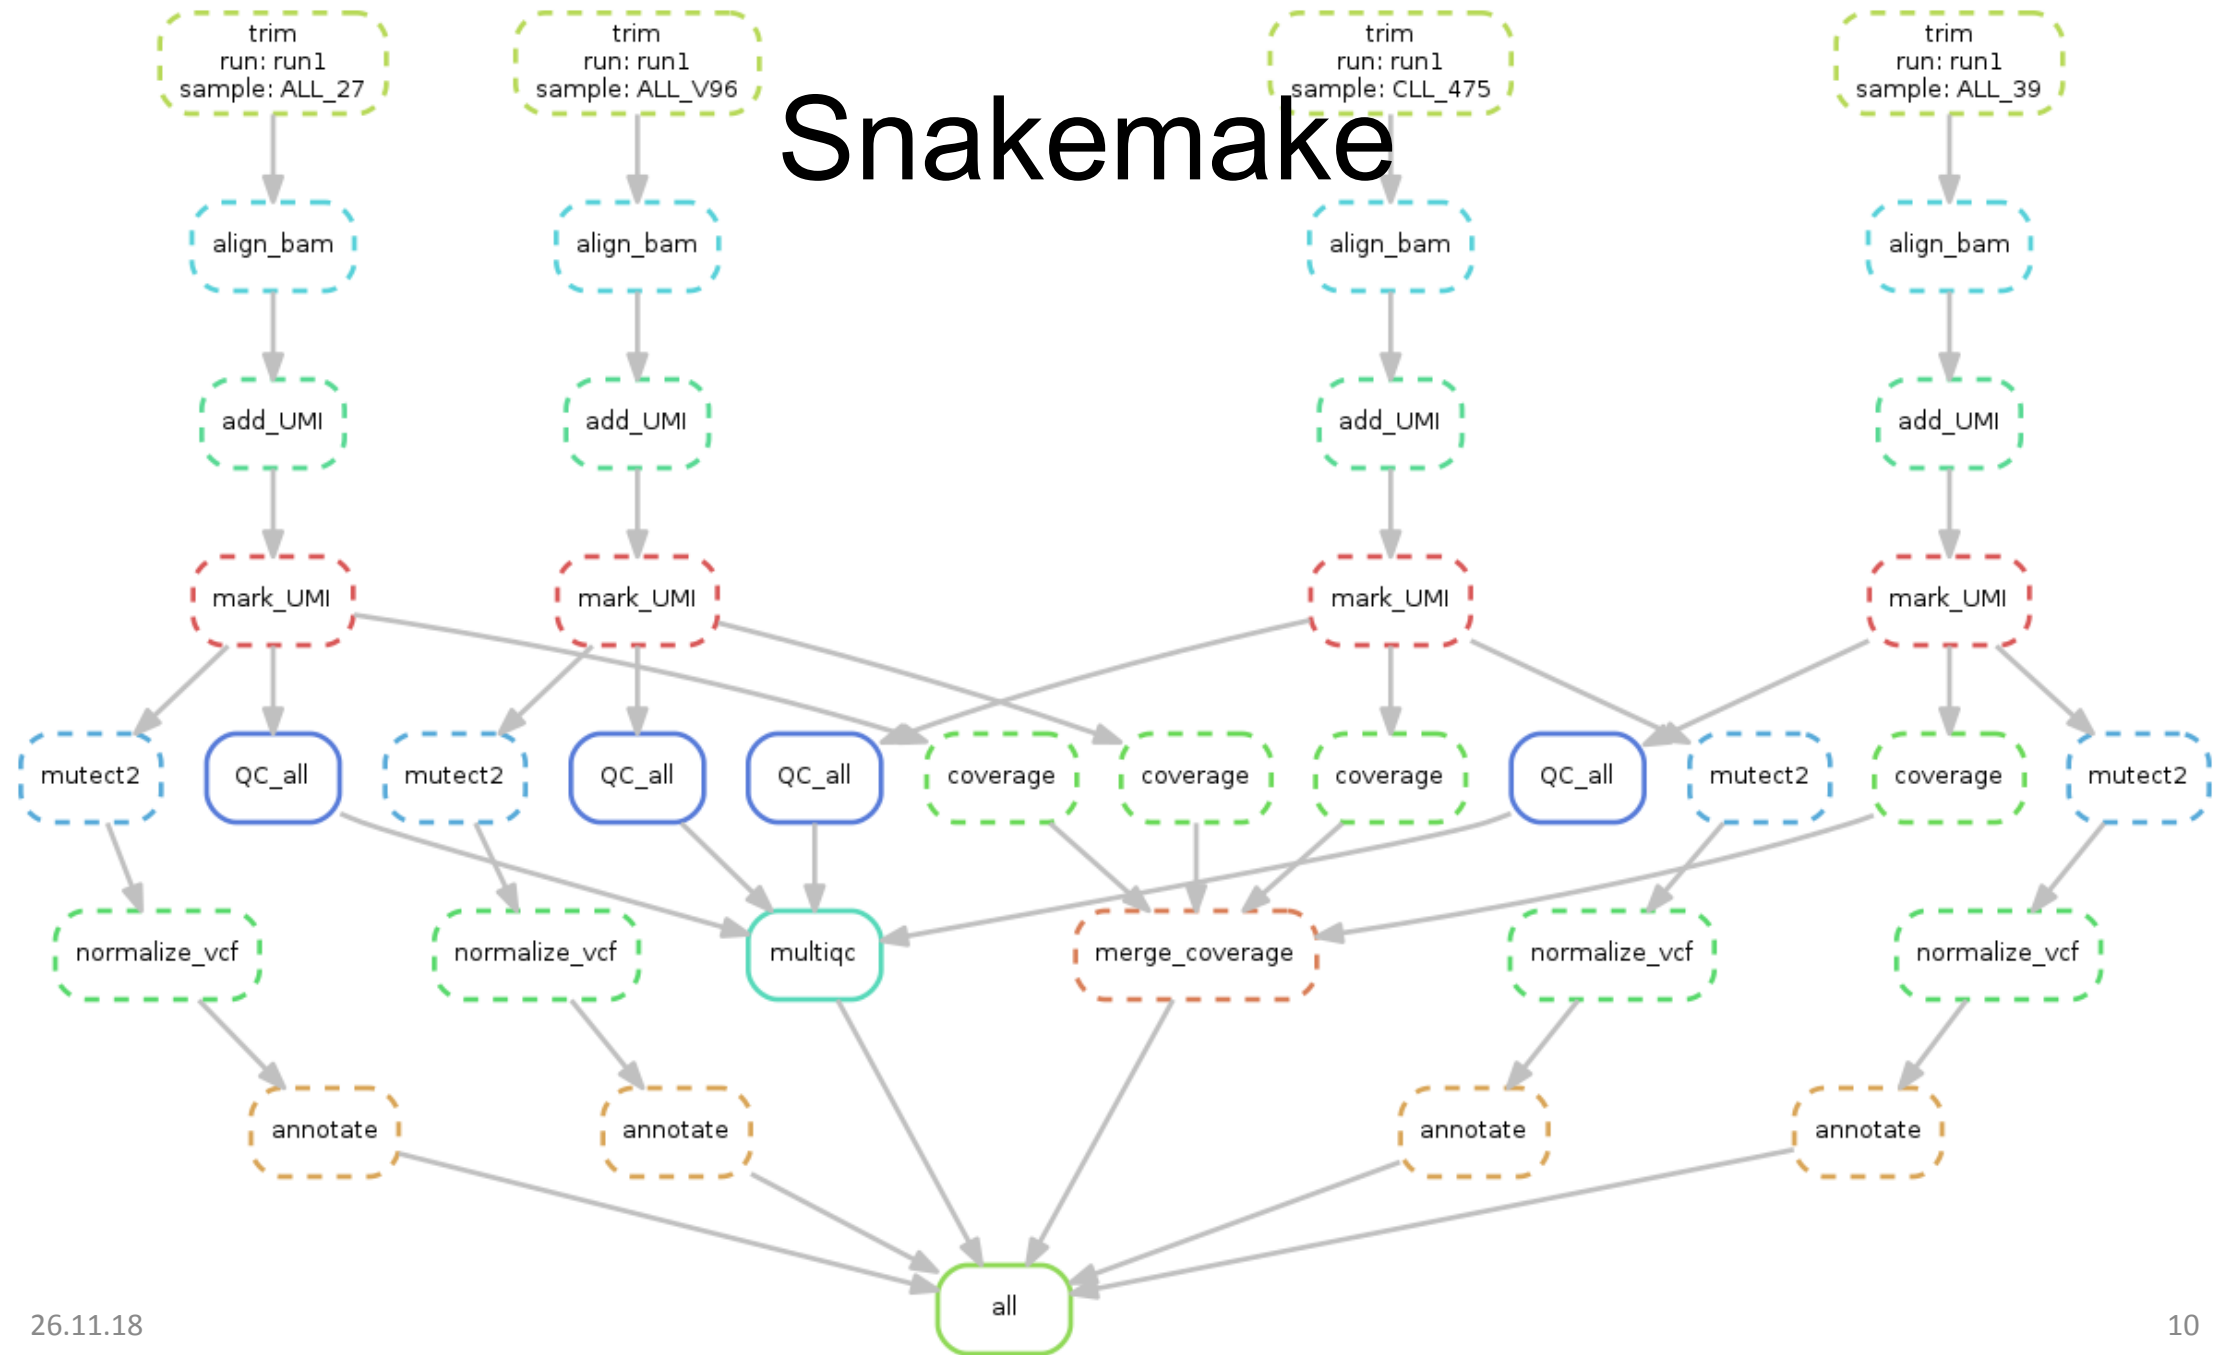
Snakemake

trim
run: run1
sample: ALL_27

trim
run: run1
sample: ALL_V96

trim
run: run1
sample: CLL_475

trim
run: run1
sample: ALL_39

align_bam

align_bam

align_bam

align_bam

add_UMI

add_UMI

add_UMI

add_UMI

mark_UMI

mark_UMI

mark_UMI

mark_UMI

mutect2

QC_all

mutect2

QC_all

QC_all

coverage

coverage

coverage

QC_all

mutect2

coverage

mutect2

normalize_vcf

normalize_vcf

multiqc

merge_coverage

normalize_vcf

normalize_vcf

annotate

annotate

annotate

annotate

all

26.11.18

10